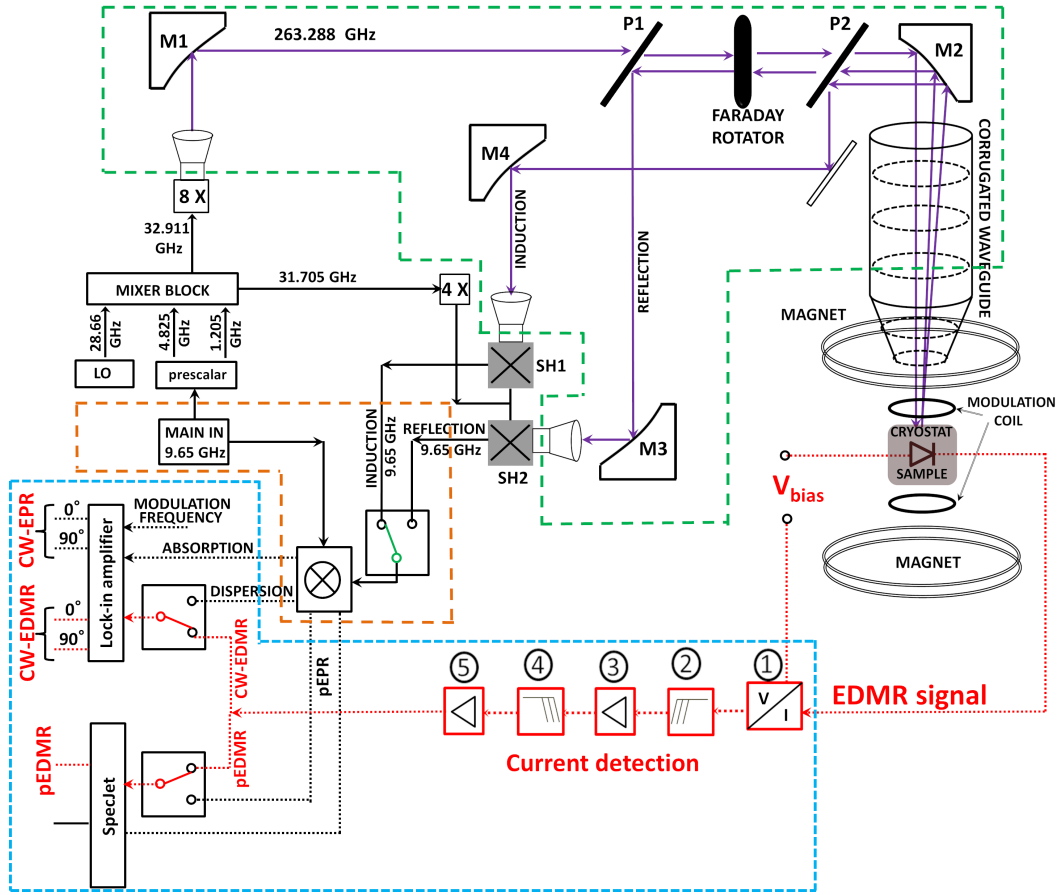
M1
263.288 GHz
P1
P2
M2
FARADAY ROTATOR
M4
CORRUGATED WAVEGUIDE
8 X
32.911 GHz
INDUCTION
REFLECTION
MIXER BLOCK
31.705 GHz
4 X
28.66 GHz
4.825 GHz
1.205 GHz
MAGNET
LO
prescalar
SH1
MAIN IN 9.65 GHz
INDUCTION 9.65 GHz
REFLECTION 9.65 GHz
SH2
M3
MODULATION COIL
CRYOSTAT
SAMPLE
$V_{bias}$
CW-EPR
0°
90°
MODULATION FREQUENCY
ABSORPTION
Lock-in amplifier
MAGNET
DISPERSION
CW-EDMR
0°
90°
CW-EDMR
pEPR
⑤
④
③
②
①
V/I
EDMR signal
pEDMR
pEDMR
SpecJet
Current detection